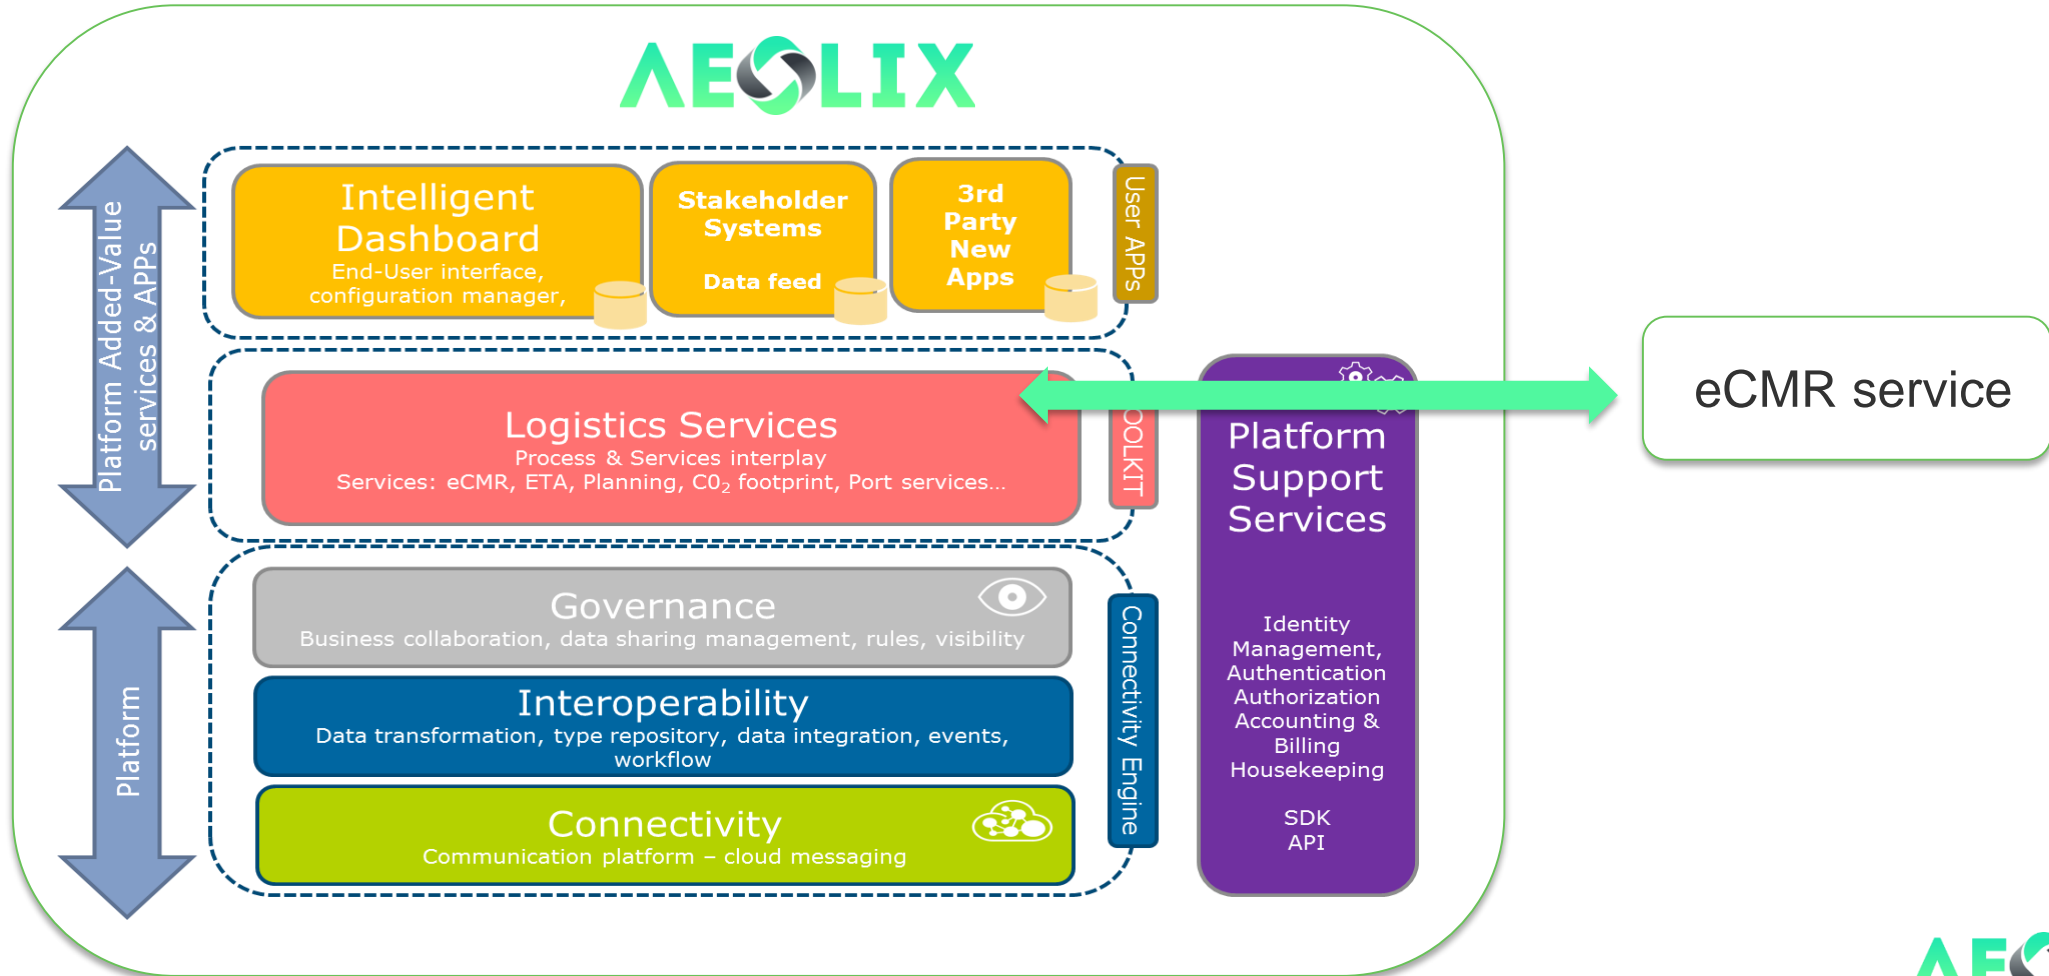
AEOLIX

Platform Added-Value services & APPs

Intelligent Dashboard
End-User interface, configuration manager,

Stakeholder Systems
Data feed

3rd Party New Apps

User APPs

Logistics Services
Process & Services interplay
Services: eCMR, ETA, Planning, $CO_2$ footprint, Port services...

OOLKIT

Platform Support Services

Identity Management, Authentication Authorization Accounting & Billing Housekeeping

SDK
API

eCMR service

Platform

Governance
Business collaboration, data sharing management, rules, visibility

Interoperability
Data transformation, type repository, data integration, events, workflow

Connectivity
Communication platform – cloud messaging

Connectivity Engine

AE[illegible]